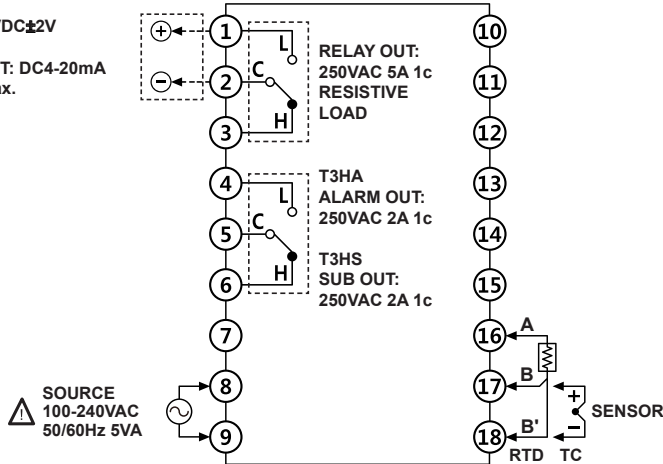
VDC±2V

T: DC4-20mA
ax.

+
−

1
2
3
L
C
H
RELAY OUT:
250VAC 5A 1c
RESISTIVE
LOAD

4
5
6
L
C
H
T3HA
ALARM OUT:
250VAC 2A 1c
T3HS
SUB OUT:
250VAC 2A 1c

7

8
9
SOURCE
100-240VAC
50/60Hz 5VA

10
11
12
13
14
15
16
17
18
A
B
B'
+
−
SENSOR
RTD TC